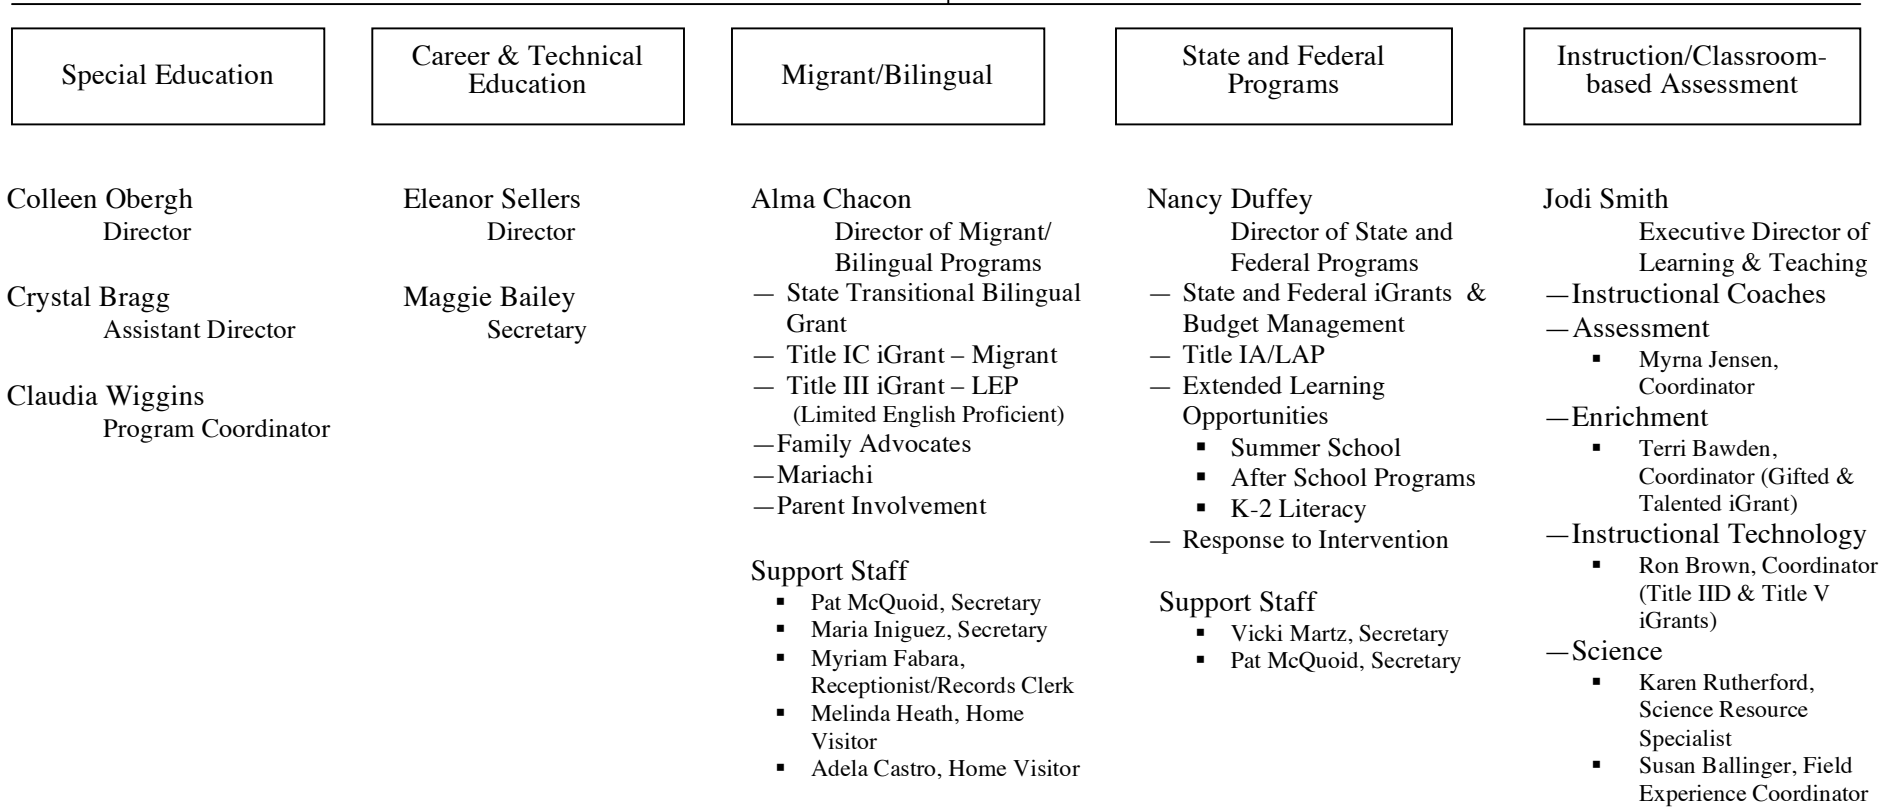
Special Education

Career & Technical Education

Migrant/Bilingual

State and Federal Programs

Instruction/Classroom-based Assessment

Colleen Obergh
Director

Crystal Bragg
Assistant Director

Claudia Wiggins
Program Coordinator

Eleanor Sellers
Director

Maggie Bailey
Secretary

Alma Chacon
Director of Migrant/ Bilingual Programs
— State Transitional Bilingual Grant
— Title IC iGrant – Migrant
— Title III iGrant – LEP (Limited English Proficient)
—Family Advocates
—Mariachi
—Parent Involvement

Support Staff
▪ Pat McQuoid, Secretary
▪ Maria Iniguez, Secretary
▪ Myriam Fabara, Receptionist/Records Clerk
▪ Melinda Heath, Home Visitor
▪ Adela Castro, Home Visitor

Nancy Duffey
Director of State and Federal Programs
— State and Federal iGrants & Budget Management
— Title IA/LAP
— Extended Learning Opportunities
▪ Summer School
▪ After School Programs
▪ K-2 Literacy
— Response to Intervention

Support Staff
▪ Vicki Martz, Secretary
▪ Pat McQuoid, Secretary

Jodi Smith
Executive Director of Learning & Teaching
—Instructional Coaches
—Assessment
▪ Myrna Jensen, Coordinator
—Enrichment
▪ Terri Bawden, Coordinator (Gifted & Talented iGrant)
—Instructional Technology
▪ Ron Brown, Coordinator (Title IID & Title V iGrants)
—Science
▪ Karen Rutherford, Science Resource Specialist
▪ Susan Ballinger, Field Experience Coordinator